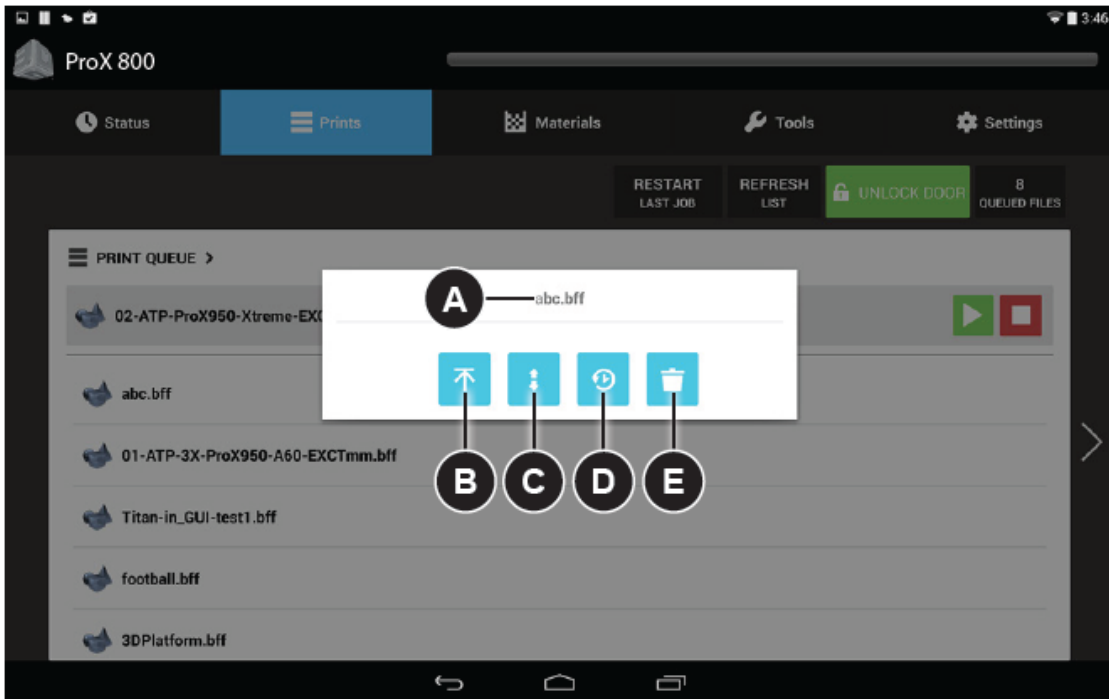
3:46

ProX 800

Status

Prints

Materials

Tools

Settings

RESTART LAST JOB

REFRESH LIST

UNLOCK DOOR

8 QUEUED FILES

PRINT QUEUE >

02-ATP-ProX950-Xtreme-EX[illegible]

A

abc.bff

abc.bff

01-ATP-3X-ProX950-A60-EXCTmm.bff

Titan-in_GUI-test1.bff

football.bff

3DPlatform.bff

B

C

D

E